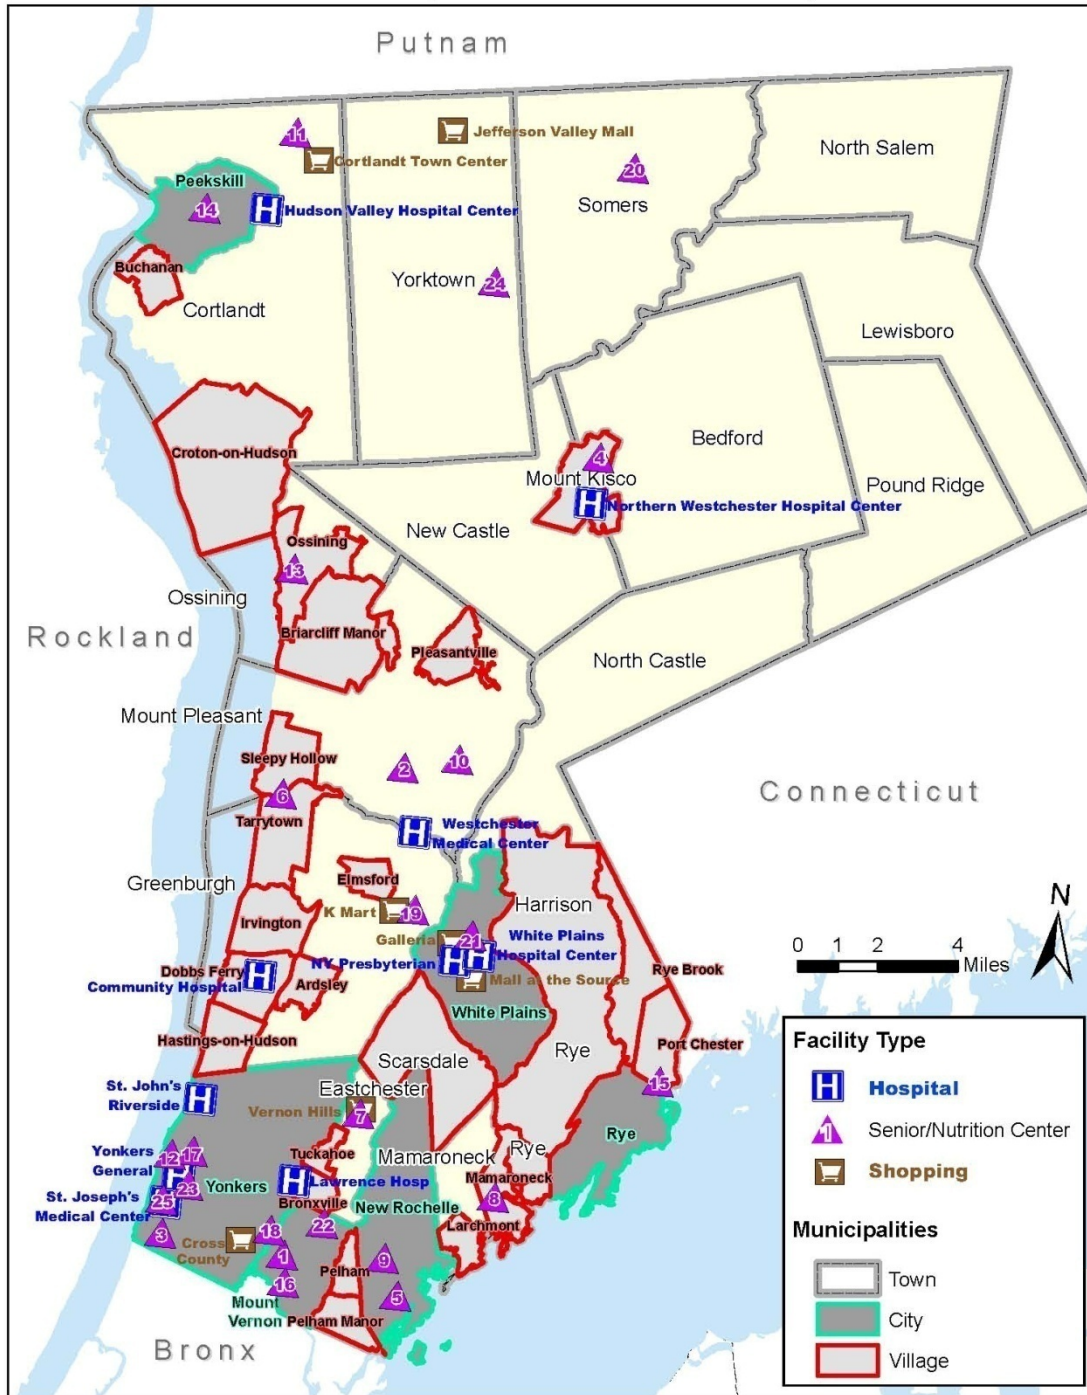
Putnam

11
Jefferson Valley Mall
Cortlandt Town Center
20
North Salem
Peekskill
14
Hudson Valley Hospital Center
Somers
Buchanan
Yorktown 24
Cortlandt
Lewisboro
Croton-on-Hudson
Bedford
4
Mount Kisco
Pound Ridge
Northern Westchester Hospital Center
New Castle
Ossining
13
Ossining
Rockland
Briarcliff Manor
Pleasantville
North Castle
Mount Pleasant
Sleepy Hollow
2
10
6
Tarrytown
Connecticut
Westchester Medical Center
Greenburgh
Elmsford
Harrison
K Mart
19
Irvington
Galleria
21
White Plains Hospital Center
0 1 2 4 Miles
N
Dobbs Ferry
NY Presbyterian
Community Hospital
Ardsley
Mall at the Source
Rye Brook
White Plains
Hastings-on-Hudson
Scarsdale
Rye
Port Chester
Facility Type
St. John's Riverside
Eastchester
15
Hospital
Vernon Hills
7
Senior/Nutrition Center
Rye
Yonkers General
12
17
Tuckahoe
Mamaroneck
Rye
Mamaroneck
Shopping
Lawrence Hosp
St. Joseph's Medical Center
23
Yonkers
Bronxville
New Rochelle
8
25
22
Larchmont
Municipalities
3
Cross County
18
1
9
16
Pelham
Town
5
Mount Vernon
Pelham Manor
City
Bronx
Village